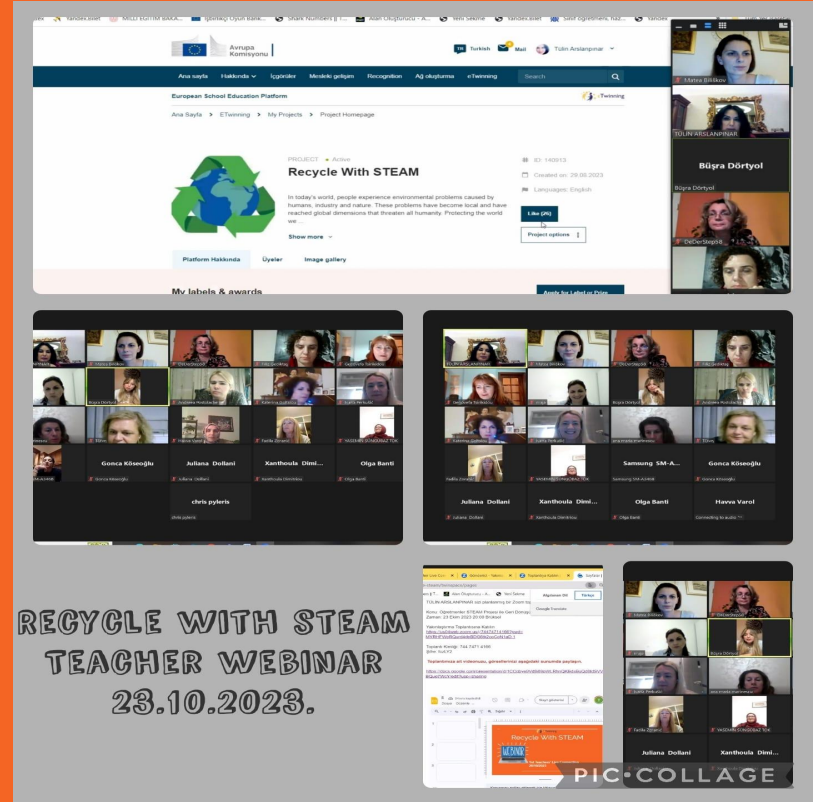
Avrupa Komisyonu

Turkish Mail Tülin Arslanpınar

Ana sayfa Hakkında İçgörüler Mesleki gelişim Recognition Ağ oluşturma eTwinning Search

European School Education Platform eTwinning

Ana Sayfa > ETwinning > My Projects > Project Homepage

PROJECT • Active

Recycle With STEAM

In today's world, people experience environmental problems caused by humans, industry and nature. These problems have become local and have reached global dimensions that threaten all humanity. Protecting the world we ...

Show more

ID: 140513

Created on: 29.09.2023

Languages: English

Like (26)

Project options

Platform Hakkında Üyeler Image gallery

My labels & awards

Apply for Label or Prize

Mateo Bilalkov

TÜLİN ARSLANPINAR

Büşra Dörtyol

Büşra Dörtyol

DeDerStep98

Büşra Dörtyol

Gonca Köseoğlu

Juliana Dollani

Xanthoula Dimi...

Olga Banti

chris pyleris

Juliana Dollani

Xanthoula Dimi...

Samsung SM-A...

Gonca Köseoğlu

Havva Varol

Juliana Dollani

Xanthoula Dimi...

Recycle With STEAM

RECYCLE WITH STEAM TEACHER WEBINAR 23.10.2023.

PIC•COLLAGE